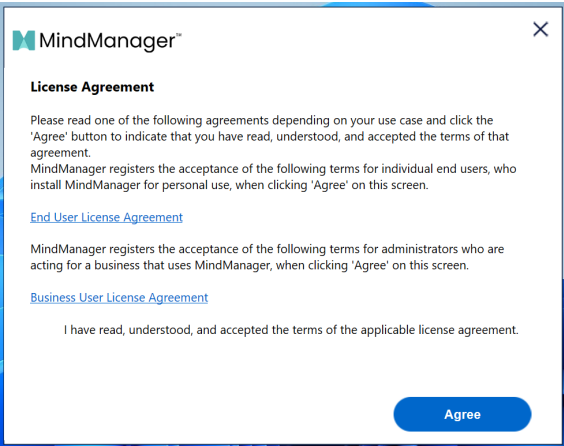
MindManager™

License Agreement

Please read one of the following agreements depending on your use case and click the 'Agree' button to indicate that you have read, understood, and accepted the terms of that agreement.
MindManager registers the acceptance of the following terms for individual end users, who install MindManager for personal use, when clicking 'Agree' on this screen.

End User License Agreement

MindManager registers the acceptance of the following terms for administrators who are acting for a business that uses MindManager, when clicking 'Agree' on this screen.

Business User License Agreement

I have read, understood, and accepted the terms of the applicable license agreement.

Agree